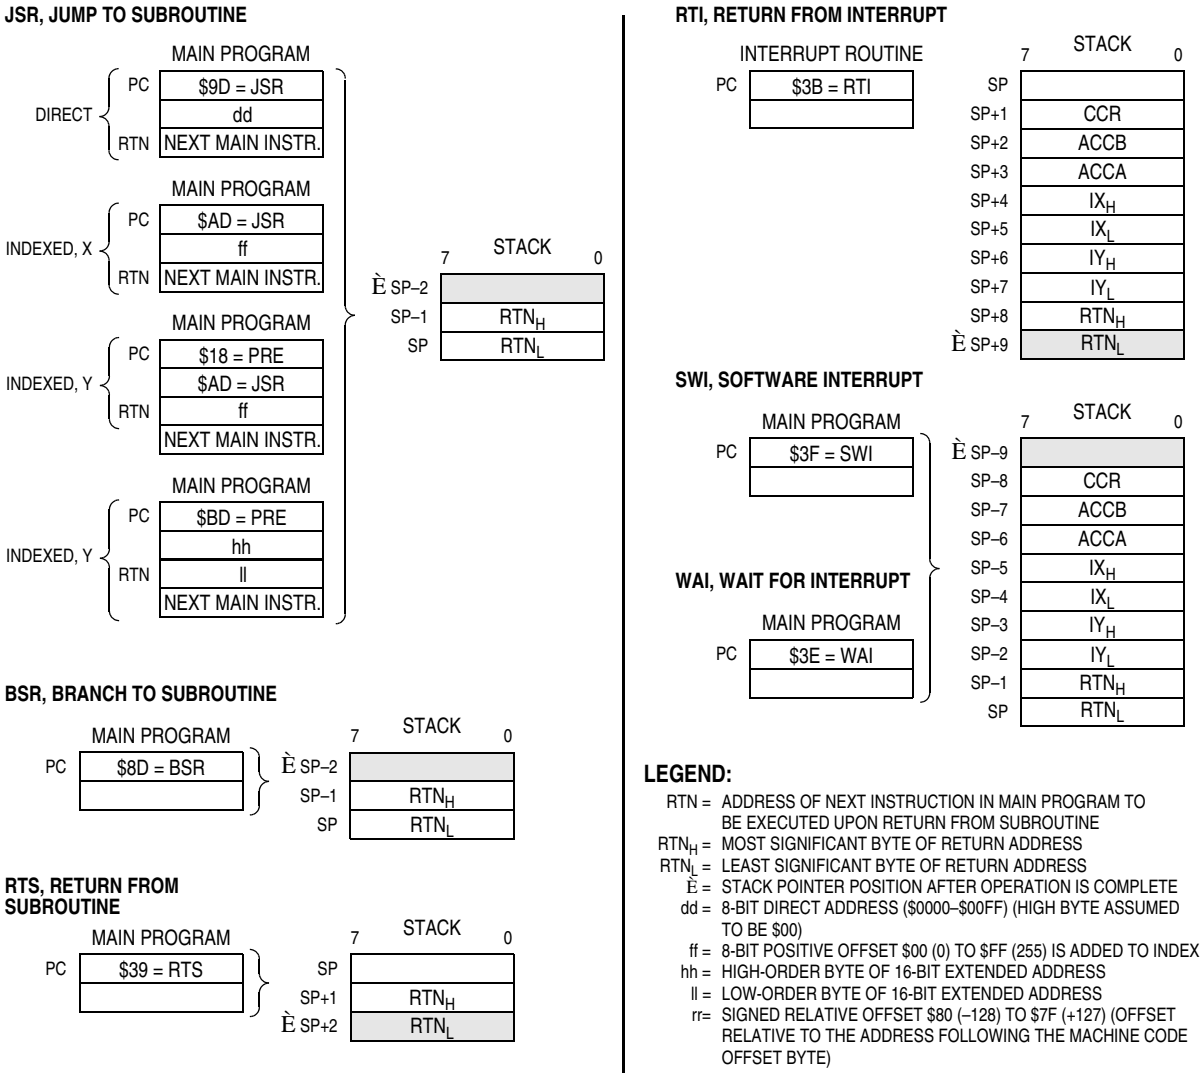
JSR, JUMP TO SUBROUTINE

MAIN PROGRAM

DIRECT

| PC | \$9D = JSR |
|---|---|
| | dd |
| RTN | NEXT MAIN INSTR. |

MAIN PROGRAM

INDEXED, X

| PC | \$AD = JSR |
|---|---|
| | ff |
| RTN | NEXT MAIN INSTR. |

MAIN PROGRAM

INDEXED, Y

| PC | \$18 = PRE |
|---|---|
| | \$AD = JSR |
| RTN | ff |
| | NEXT MAIN INSTR. |

MAIN PROGRAM

INDEXED, Y

| PC | \$BD = PRE |
|---|---|
| | hh |
| RTN | ll |
| | NEXT MAIN INSTR. |

7 STACK 0

| | |
|---|---|
| È SP–2 | |
| SP–1 | $RTN_H$ |
| SP | $RTN_L$ |

BSR, BRANCH TO SUBROUTINE

MAIN PROGRAM

| PC | \$8D = BSR |
|---|---|
| | |

7 STACK 0

| | |
|---|---|
| È SP–2 | |
| SP–1 | $RTN_H$ |
| SP | $RTN_L$ |

RTS, RETURN FROM SUBROUTINE

MAIN PROGRAM

| PC | \$39 = RTS |
|---|---|
| | |

7 STACK 0

| | |
|---|---|
| SP | |
| SP+1 | $RTN_H$ |
| È SP+2 | $RTN_L$ |

RTI, RETURN FROM INTERRUPT

INTERRUPT ROUTINE

| PC | \$3B = RTI |
|---|---|
| | |

7 STACK 0

| | |
|---|---|
| SP | |
| SP+1 | CCR |
| SP+2 | ACCB |
| SP+3 | ACCA |
| SP+4 | $IX_H$ |
| SP+5 | $IX_L$ |
| SP+6 | $IY_H$ |
| SP+7 | $IY_L$ |
| SP+8 | $RTN_H$ |
| È SP+9 | $RTN_L$ |

SWI, SOFTWARE INTERRUPT

MAIN PROGRAM

| PC | \$3F = SWI |
|---|---|
| | |

WAI, WAIT FOR INTERRUPT

MAIN PROGRAM

| PC | \$3E = WAI |
|---|---|
| | |

7 STACK 0

| | |
|---|---|
| È SP–9 | |
| SP–8 | CCR |
| SP–7 | ACCB |
| SP–6 | ACCA |
| SP–5 | $IX_H$ |
| SP–4 | $IX_L$ |
| SP–3 | $IY_H$ |
| SP–2 | $IY_L$ |
| SP–1 | $RTN_H$ |
| SP | $RTN_L$ |

LEGEND:
RTN = ADDRESS OF NEXT INSTRUCTION IN MAIN PROGRAM TO BE EXECUTED UPON RETURN FROM SUBROUTINE
$RTN_H$ = MOST SIGNIFICANT BYTE OF RETURN ADDRESS
$RTN_L$ = LEAST SIGNIFICANT BYTE OF RETURN ADDRESS
È = STACK POINTER POSITION AFTER OPERATION IS COMPLETE
dd = 8-BIT DIRECT ADDRESS (\$0000–\$00FF) (HIGH BYTE ASSUMED TO BE \$00)
ff = 8-BIT POSITIVE OFFSET \$00 (0) TO \$FF (255) IS ADDED TO INDEX
hh = HIGH-ORDER BYTE OF 16-BIT EXTENDED ADDRESS
ll = LOW-ORDER BYTE OF 16-BIT EXTENDED ADDRESS
rr= SIGNED RELATIVE OFFSET \$80 (–128) TO \$7F (+127) (OFFSET RELATIVE TO THE ADDRESS FOLLOWING THE MACHINE CODE OFFSET BYTE)